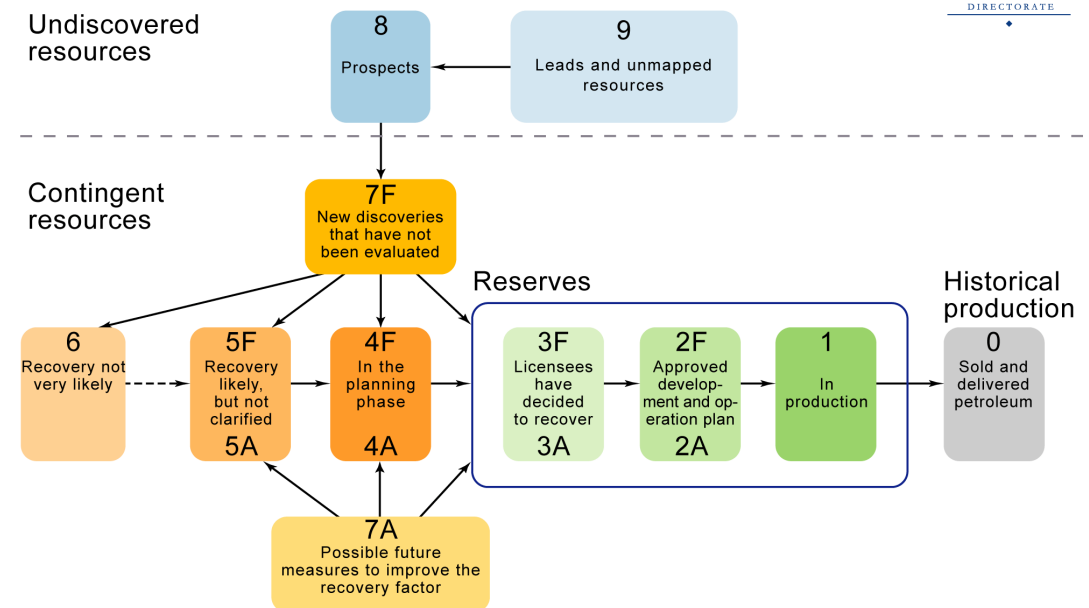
DIRECTORATE

Undiscovered resources

8
Prospects

9
Leads and unmapped resources

Contingent resources

7F
New discoveries that have not been evaluated

Reserves

Historical production

6
Recovery not very likely

5F
Recovery likely, but not clarified
5A

4F
In the planning phase
4A

3F
Licensees have decided to recover
3A

2F
Approved development and operation plan
2A

1
In production

0
Sold and delivered petroleum

7A
Possible future measures to improve the recovery factor